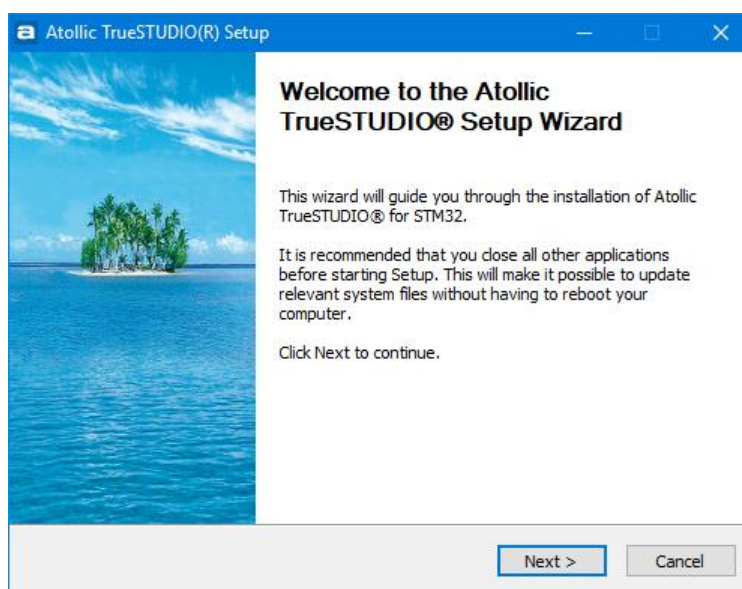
Atollic TrueSTUDIO(R) Setup

Welcome to the Atollic TrueSTUDIO® Setup Wizard

This wizard will guide you through the installation of Atollic TrueSTUDIO® for STM32.

It is recommended that you close all other applications before starting Setup. This will make it possible to update relevant system files without having to reboot your computer.

Click Next to continue.

Next >

Cancel